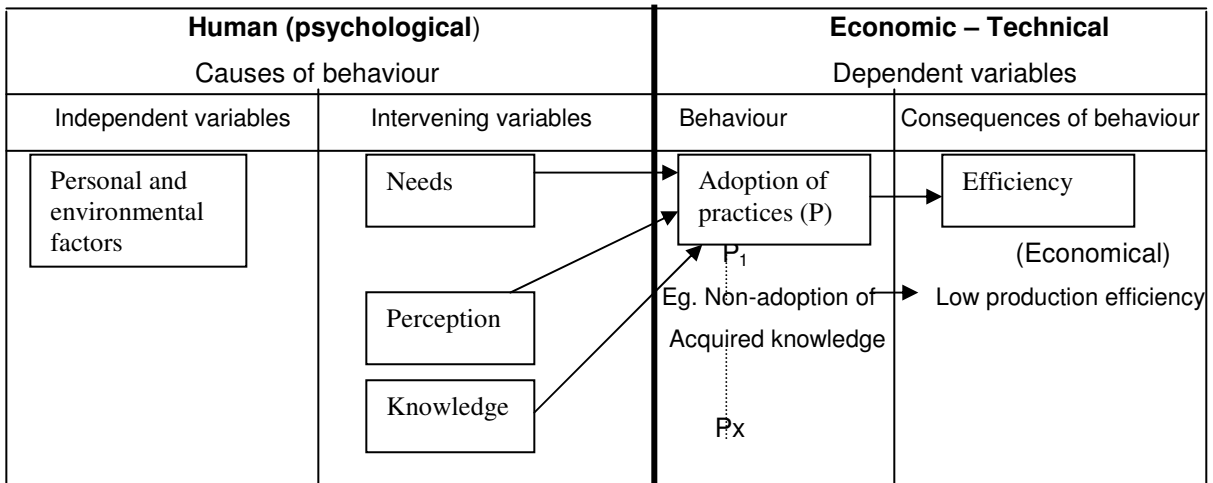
Human (psychological)

Causes of behaviour

Economic – Technical

Dependent variables

Independent variables

Intervening variables

Behaviour

Consequences of behaviour

Personal and environmental factors

Needs

Perception

Knowledge

Adoption of practices (P)

$P_1$

Eg. Non-adoption of Acquired knowledge

Px

Efficiency

(Economical)

Low production efficiency